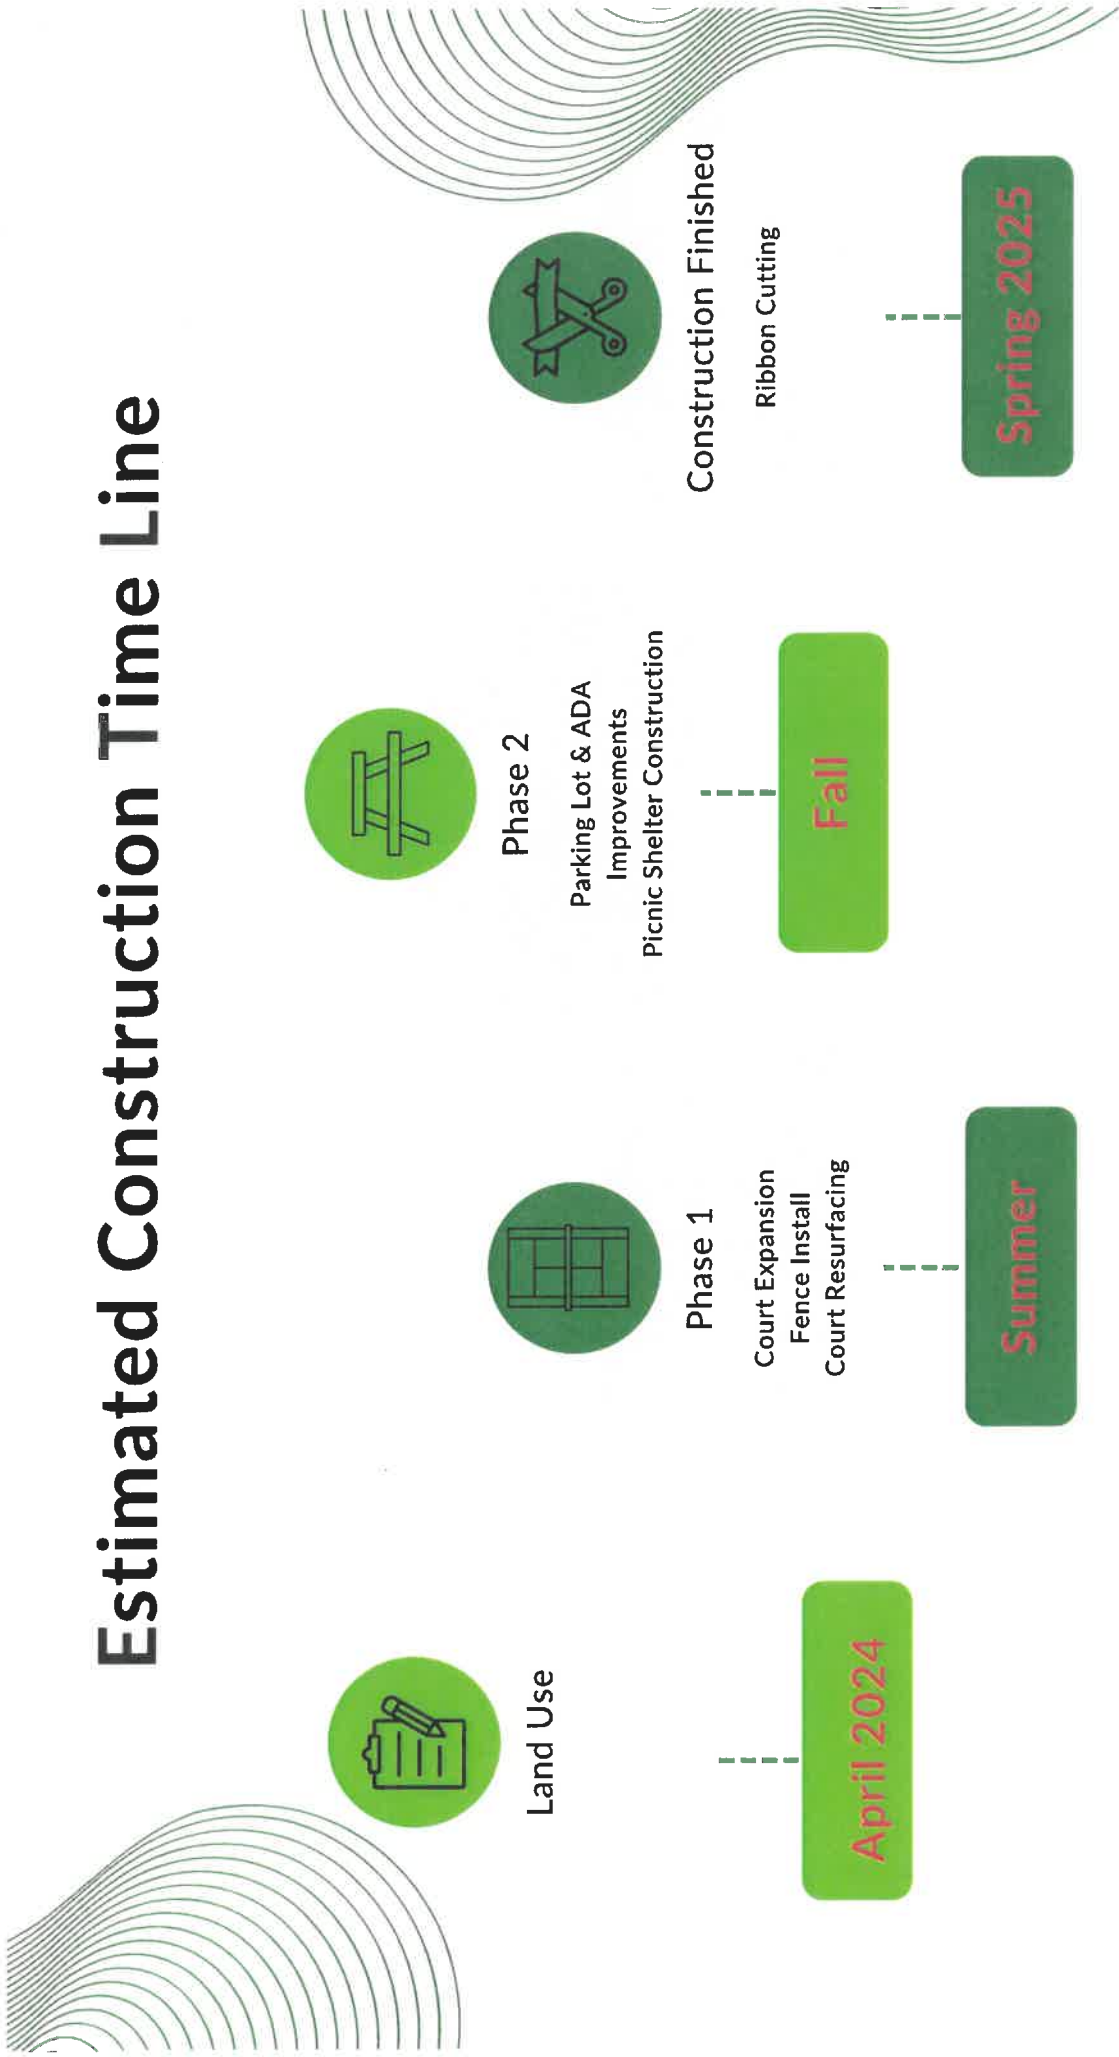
Estimated Construction Time Line

Land Use

April 2024

Phase 1

Court Expansion
Fence Install
Court Resurfacing

Summer

Phase 2

Parking Lot & ADA
Improvements
Picnic Shelter Construction

Fall

Construction Finished

Ribbon Cutting

Spring 2025